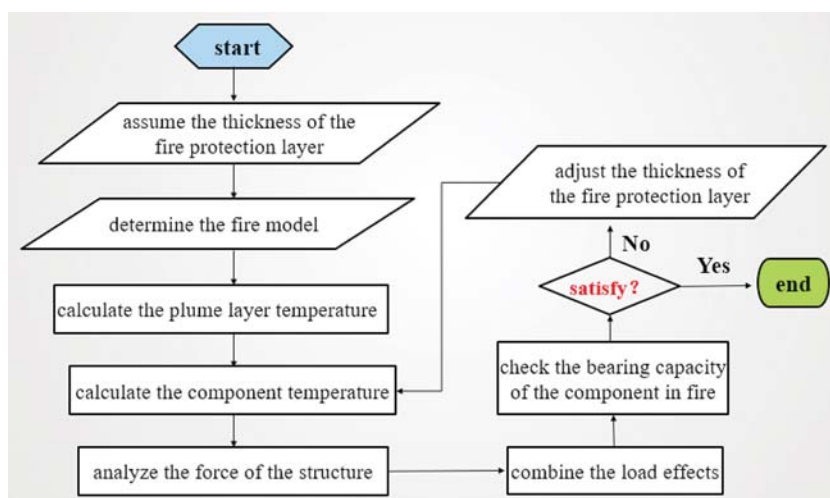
start

assume the thickness of the fire protection layer

determine the fire model

calculate the plume layer temperature

calculate the component temperature

analyze the force of the structure

combine the load effects

check the bearing capacity of the component in fire

satisfy?

No

Yes

end

adjust the thickness of the fire protection layer